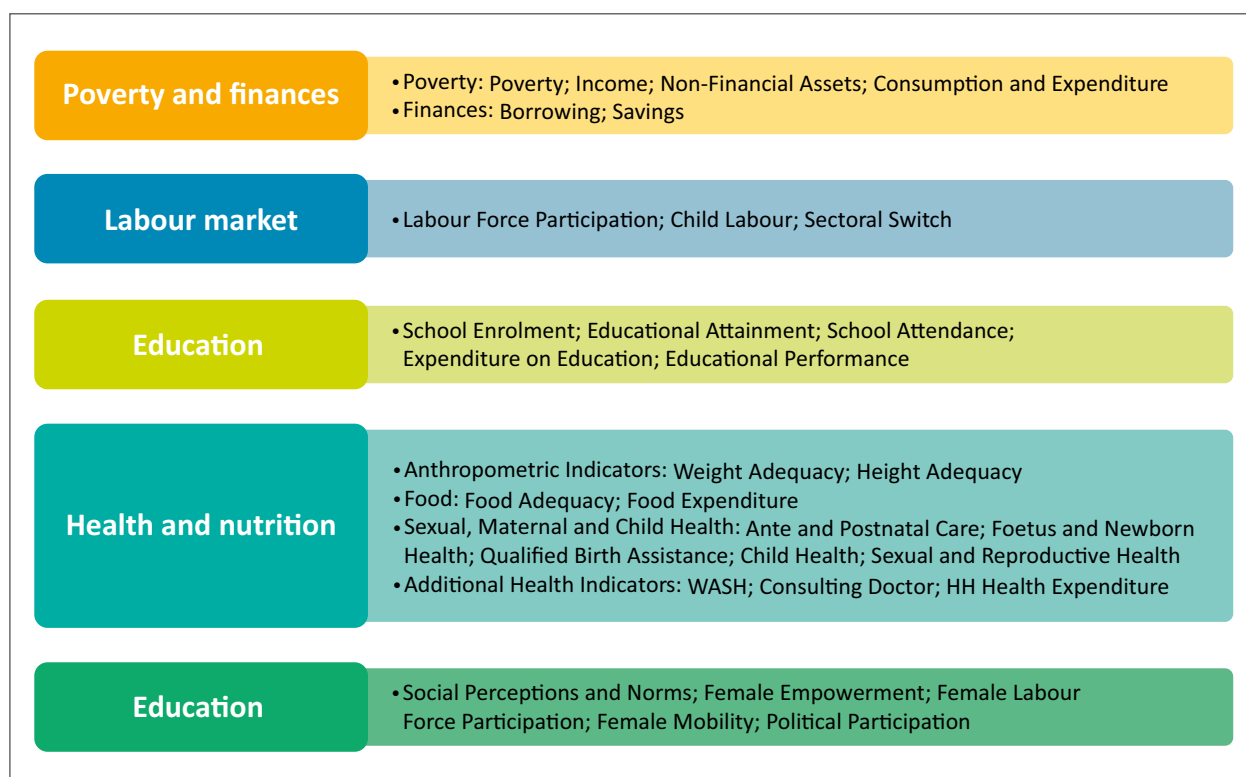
Poverty and finances

• Poverty: Poverty; Income; Non-Financial Assets; Consumption and Expenditure
• Finances: Borrowing; Savings

Labour market

• Labour Force Participation; Child Labour; Sectoral Switch

Education

• School Enrolment; Educational Attainment; School Attendance; Expenditure on Education; Educational Performance

Health and nutrition

• Anthropometric Indicators: Weight Adequacy; Height Adequacy
• Food: Food Adequacy; Food Expenditure
• Sexual, Maternal and Child Health: Ante and Postnatal Care; Foetus and Newborn Health; Qualified Birth Assistance; Child Health; Sexual and Reproductive Health
• Additional Health Indicators: WASH; Consulting Doctor; HH Health Expenditure

Education

• Social Perceptions and Norms; Female Empowerment; Female Labour Force Participation; Female Mobility; Political Participation